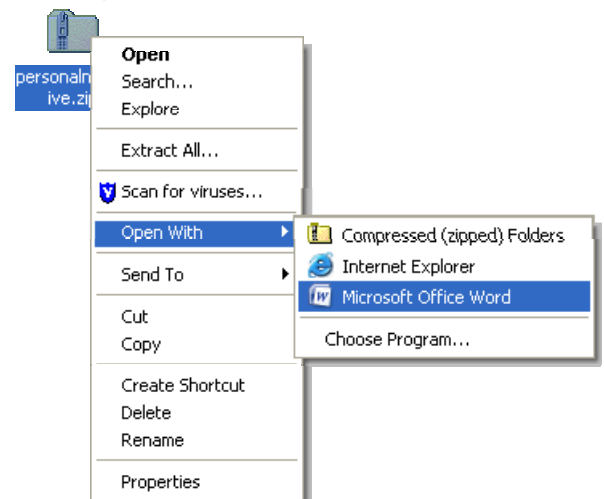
personaln
ive.zip

Open
Search...
Explore

Extract All...

Scan for viruses...

Open With

Send To

Cut
Copy

Create Shortcut
Delete
Rename

Properties

Compressed (zipped) Folders
Internet Explorer
Microsoft Office Word

Choose Program...